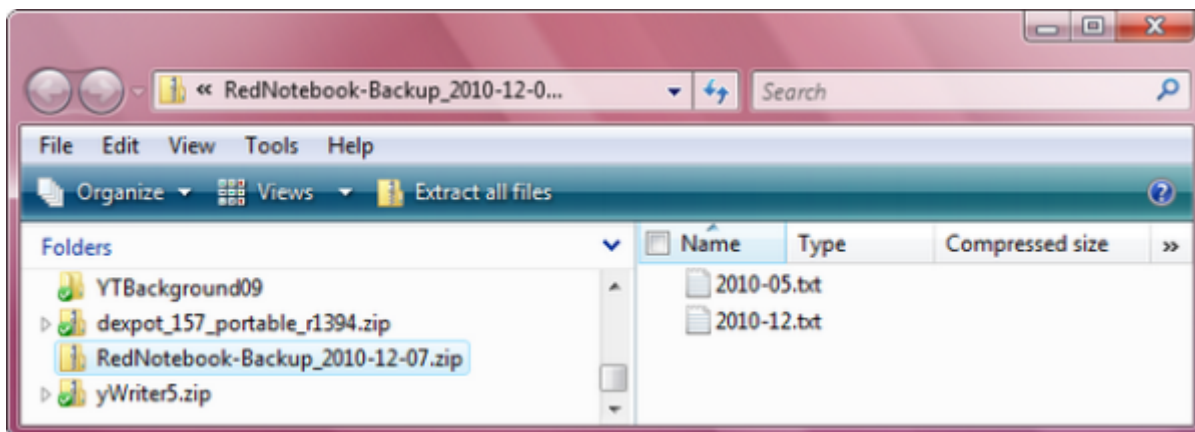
« RedNotebook-Backup_2010-12-0...

Search

File Edit View Tools Help

Organize Views Extract all files

Folders

YTBackground09
dexpot_157_portable_r1394.zip
RedNotebook-Backup_2010-12-07.zip
yWriter5.zip

| Name | Type | Compressed size | » |
|---|---|---|---|
| 2010-05.txt | | | |
| 2010-12.txt | | | |